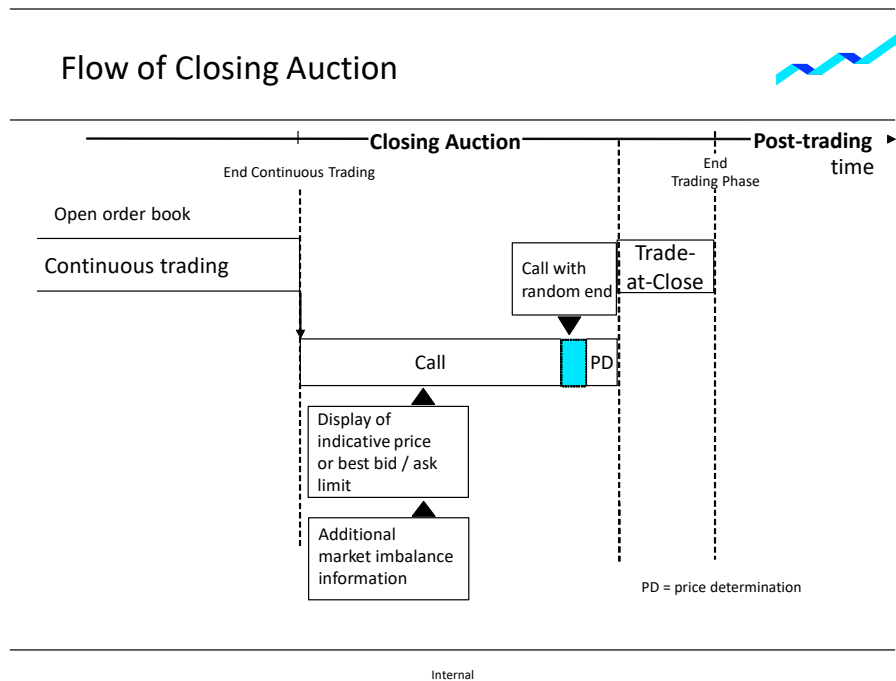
Flow of Closing Auction

Closing Auction

Post-trading

time

End Continuous Trading

End Trading Phase

Open order book

Continuous trading

Call with random end

Trade-at-Close

Call

PD

Display of indicative price or best bid / ask limit

Additional market imbalance information

PD = price determination

Internal